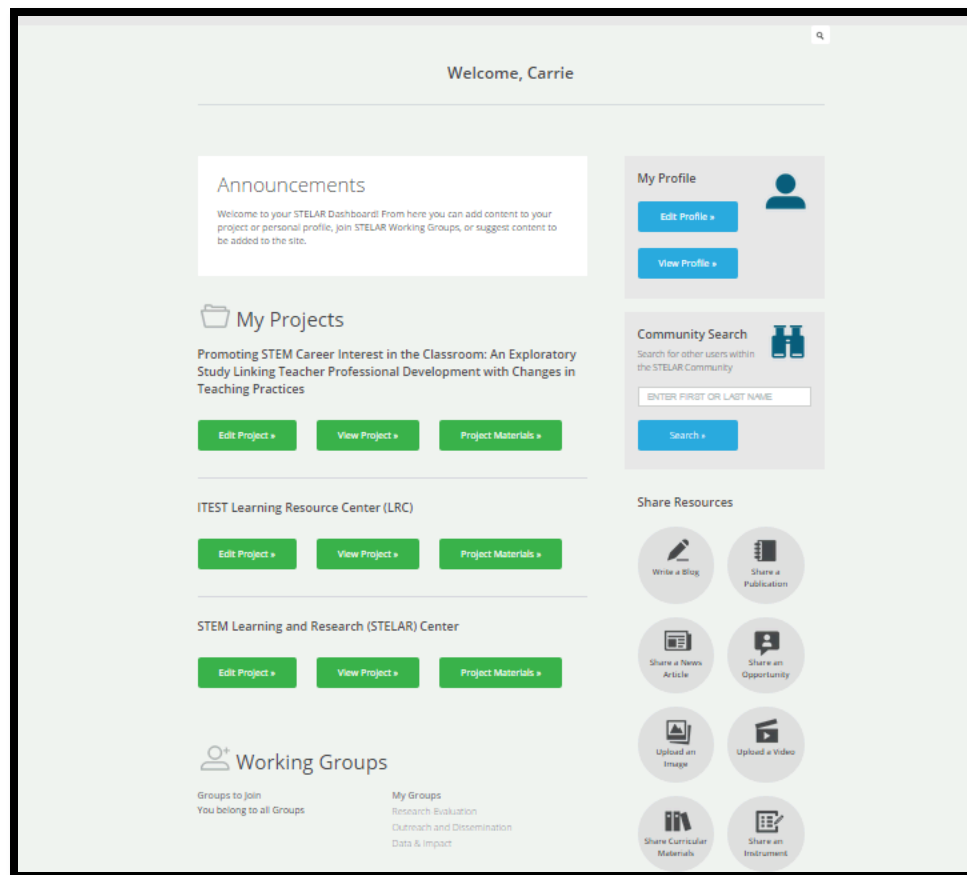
Welcome, Carrie

Announcements

Welcome to your STELAR Dashboard! From here you can add content to your project or personal profile, join STELAR Working Groups, or suggest content to be added to the site.

My Projects

Promoting STEM Career Interest in the Classroom: An Exploratory Study Linking Teacher Professional Development with Changes in Teaching Practices

Edit Project » View Project » Project Materials »

ITEST Learning Resource Center (LRC)

Edit Project » View Project » Project Materials »

STEM Learning and Research (STELAR) Center

Edit Project » View Project » Project Materials »

Working Groups

Groups to Join
You belong to all Groups

My Groups
Research Evaluation
Outreach and Dissemination
Data & Impact

My Profile

Edit Profile »

View Profile »

Community Search

Search for other users within the STELAR Community

ENTER FIRST OR LAST NAME

Search »

Share Resources

Write a Blog
Share a Publication
Share a News Article
Share an Opportunity
Upload an Image
Upload a Video
Share Curricular Materials
Share an Instrument